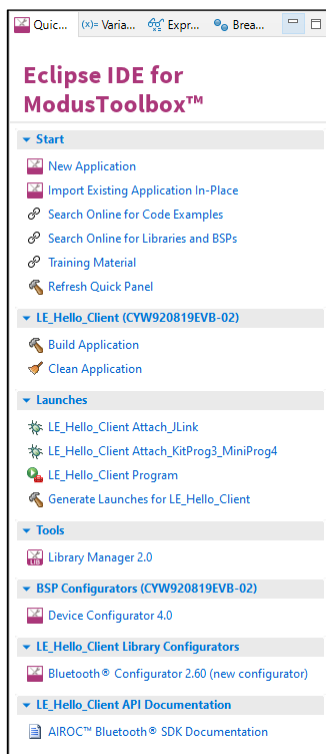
Quic... (x)= Varia... Expr... Brea...

Eclipse IDE for ModusToolbox™

Start
New Application
Import Existing Application In-Place
Search Online for Code Examples
Search Online for Libraries and BSPs
Training Material
Refresh Quick Panel

LE_Hello_Client (CYW920819EVB-02)
Build Application
Clean Application

Launches
LE_Hello_Client Attach_JLink
LE_Hello_Client Attach_KitProg3_MiniProg4
LE_Hello_Client Program
Generate Launches for LE_Hello_Client

Tools
LIB Library Manager 2.0

BSP Configurators (CYW920819EVB-02)
Device Configurator 4.0

LE_Hello_Client Library Configurators
Bluetooth® Configurator 2.60 (new configurator)

LE_Hello_Client API Documentation
AIROC™ Bluetooth® SDK Documentation